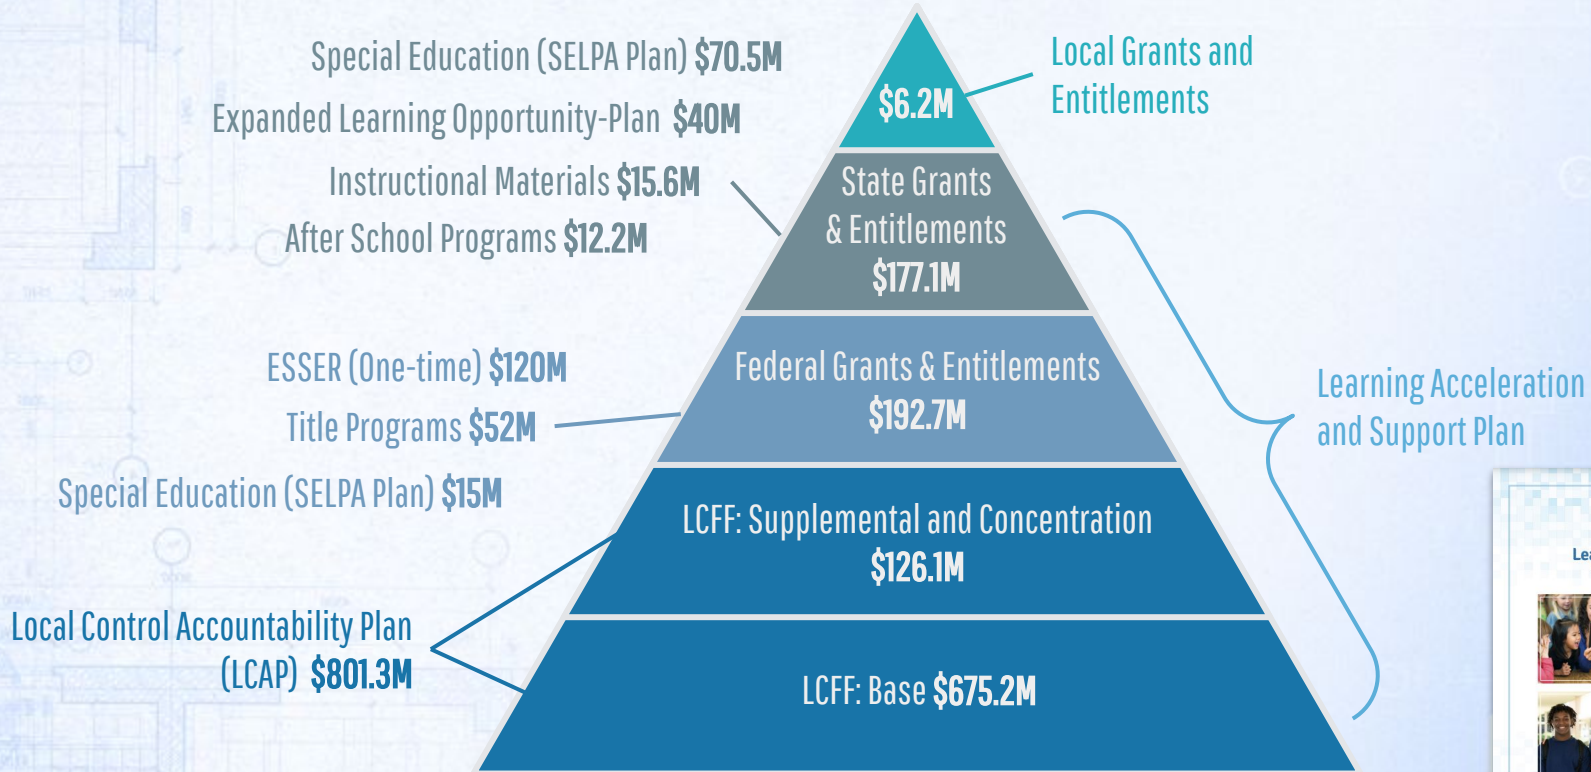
Special Education (SELPA Plan) **$70.5M**
Expanded Learning Opportunity-Plan **$40M**
Instructional Materials **$15.6M**
After School Programs **$12.2M**

$6.2M

Local Grants and Entitlements

State Grants & Entitlements
$177.1M

ESSER (One-time) **$120M**
Title Programs **$52M**
Special Education (SELPA Plan) **$15M**

Federal Grants & Entitlements
$192.7M

Learning Acceleration and Support Plan

LCFF: Supplemental and Concentration
$126.1M

Local Control Accountability Plan (LCAP) **$801.3M**

LCFF: Base **$675.2M**

Le